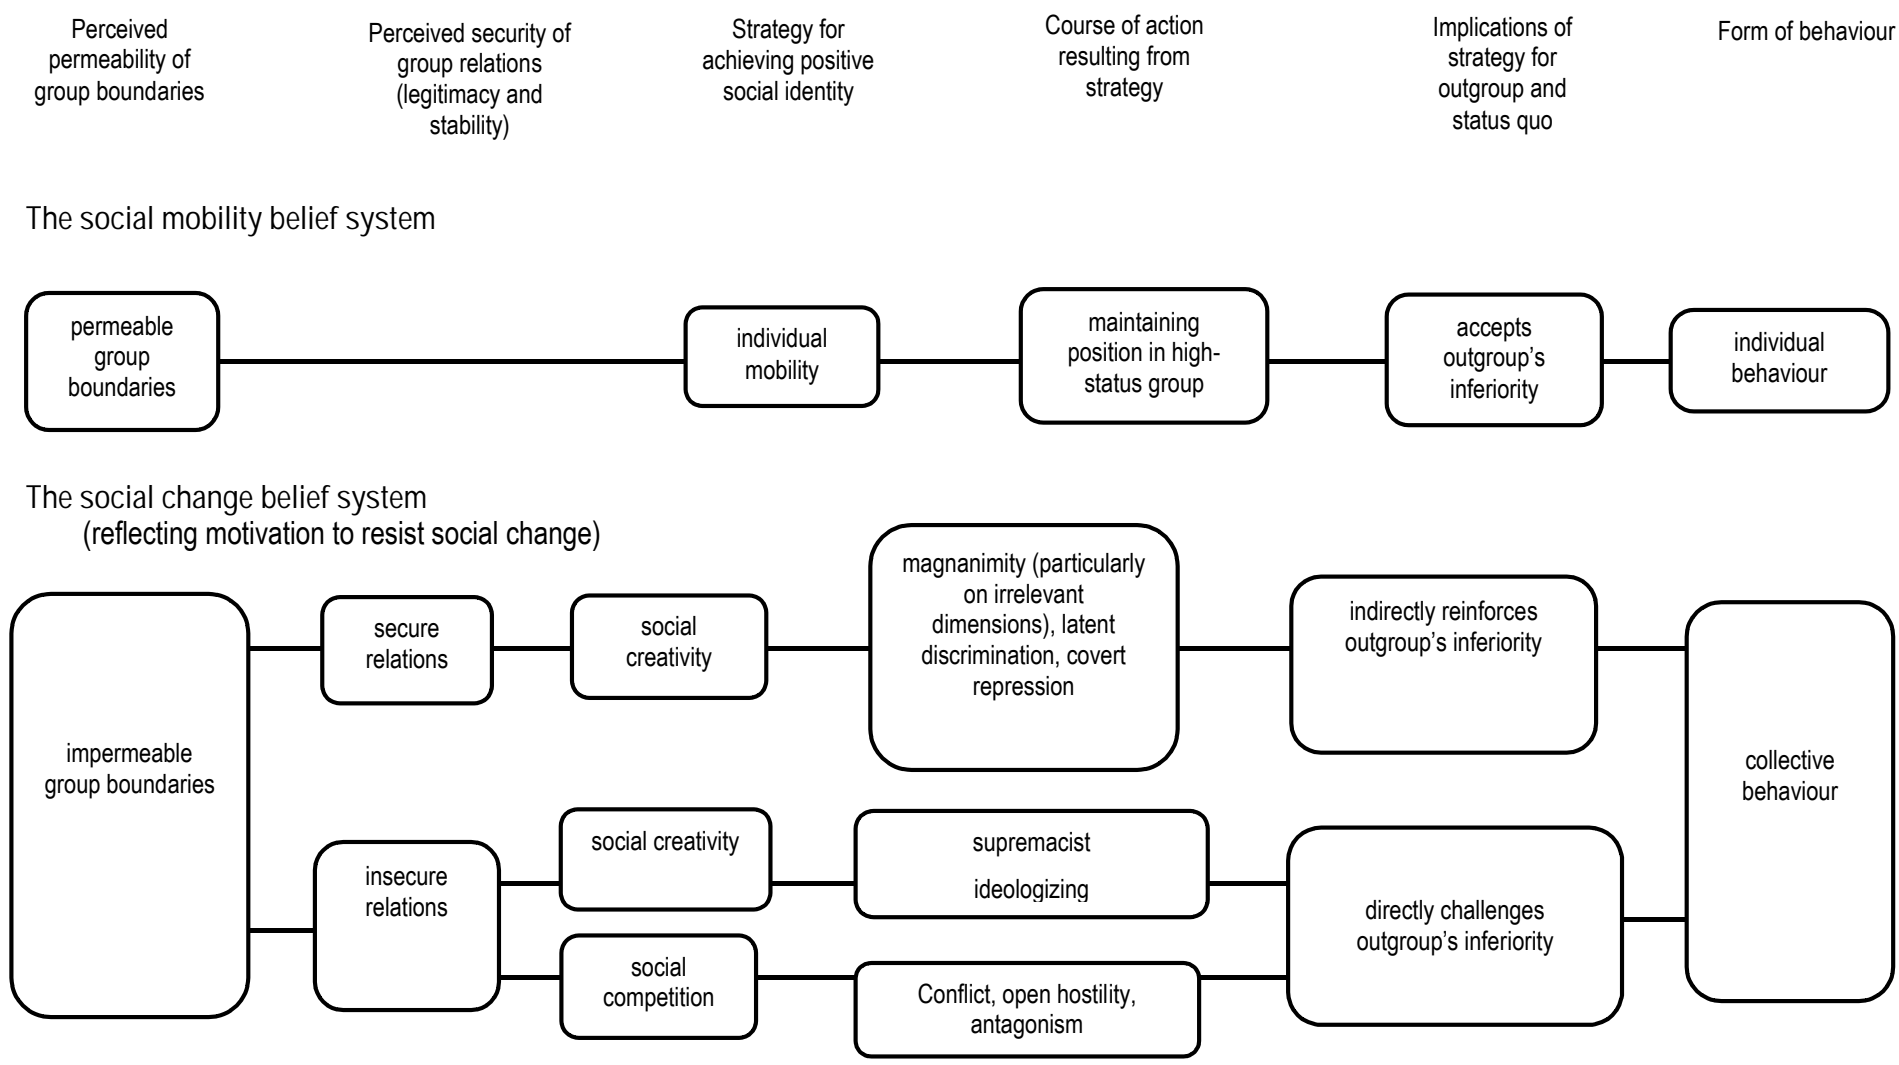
Perceived permeability of group boundaries

Perceived security of group relations (legitimacy and stability)

Strategy for achieving positive social identity

Course of action resulting from strategy

Implications of strategy for outgroup and status quo

Form of behaviour

The social mobility belief system

permeable group boundaries

individual mobility

maintaining position in high-status group

accepts outgroup's inferiority

individual behaviour

The social change belief system
(reflecting motivation to resist social change)

impermeable group boundaries

secure relations

social creativity

magnanimity (particularly on irrelevant dimensions), latent discrimination, covert repression

indirectly reinforces outgroup's inferiority

collective behaviour

insecure relations

social creativity

supremacist ideologizing

social competition

Conflict, open hostility, antagonism

directly challenges outgroup's inferiority